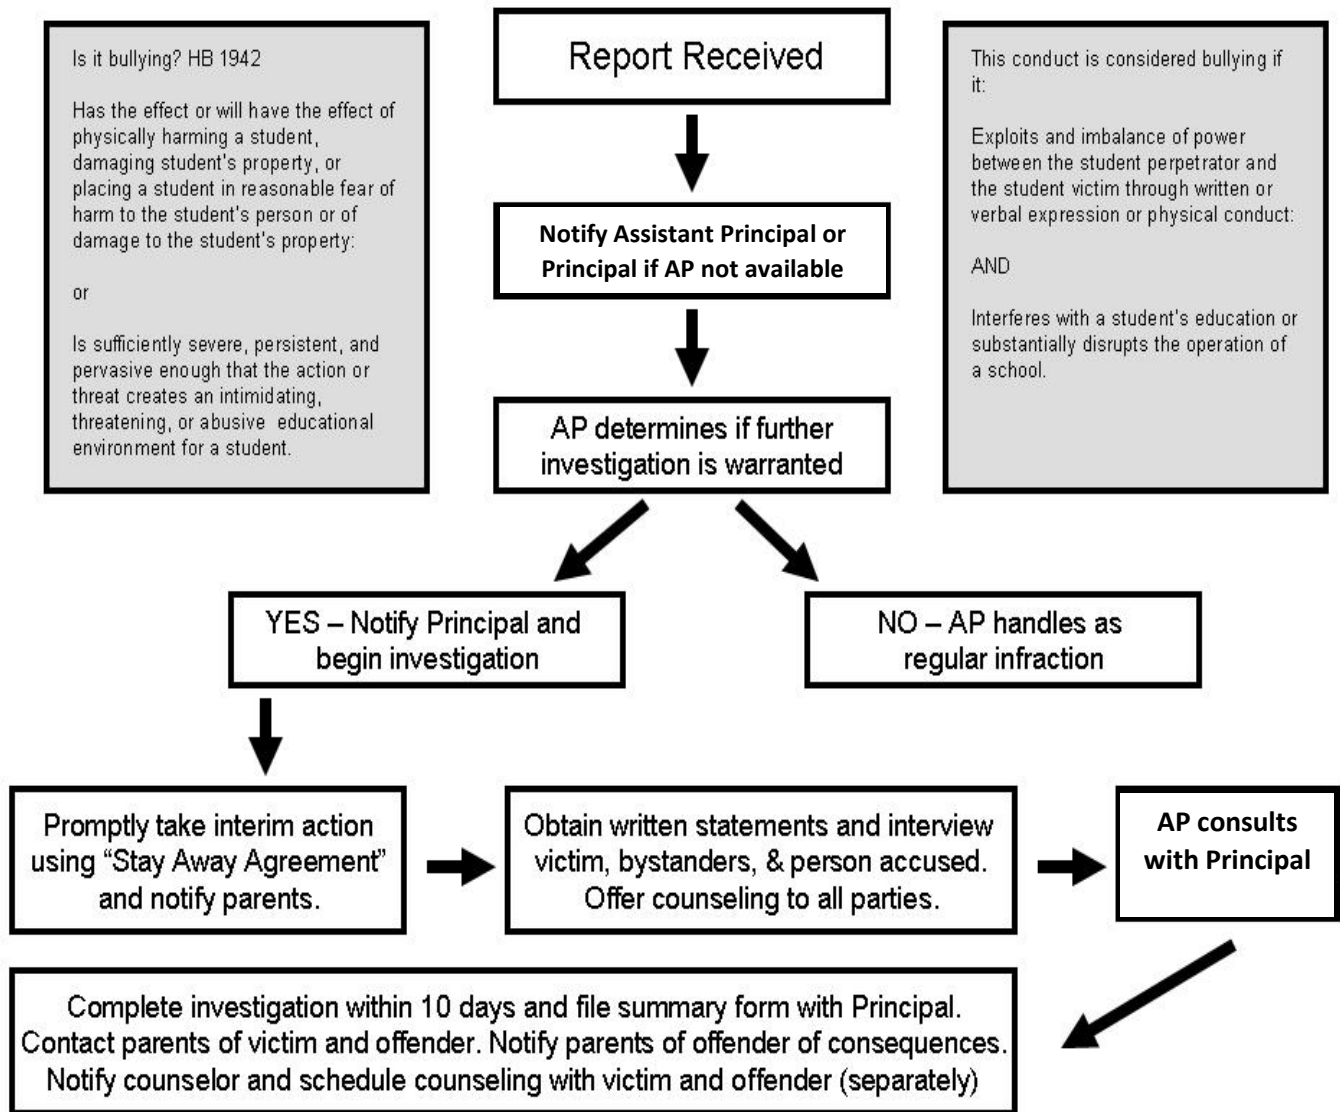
Is it bullying? HB 1942

Has the effect or will have the effect of physically harming a student, damaging student's property, or placing a student in reasonable fear of harm to the student's person or of damage to the student's property:

or

Is sufficiently severe, persistent, and pervasive enough that the action or threat creates an intimidating, threatening, or abusive educational environment for a student.

Report Received

Notify Assistant Principal or Principal if AP not available

AP determines if further investigation is warranted

This conduct is considered bullying if it:

Exploits and imbalance of power between the student perpetrator and the student victim through written or verbal expression or physical conduct:

AND

Interferes with a student's education or substantially disrupts the operation of a school.

YES – Notify Principal and begin investigation

NO – AP handles as regular infraction

Promptly take interim action using “Stay Away Agreement” and notify parents.

Obtain written statements and interview victim, bystanders, & person accused. Offer counseling to all parties.

AP consults with Principal

Complete investigation within 10 days and file summary form with Principal. Contact parents of victim and offender. Notify parents of offender of consequences. Notify counselor and schedule counseling with victim and offender (separately)